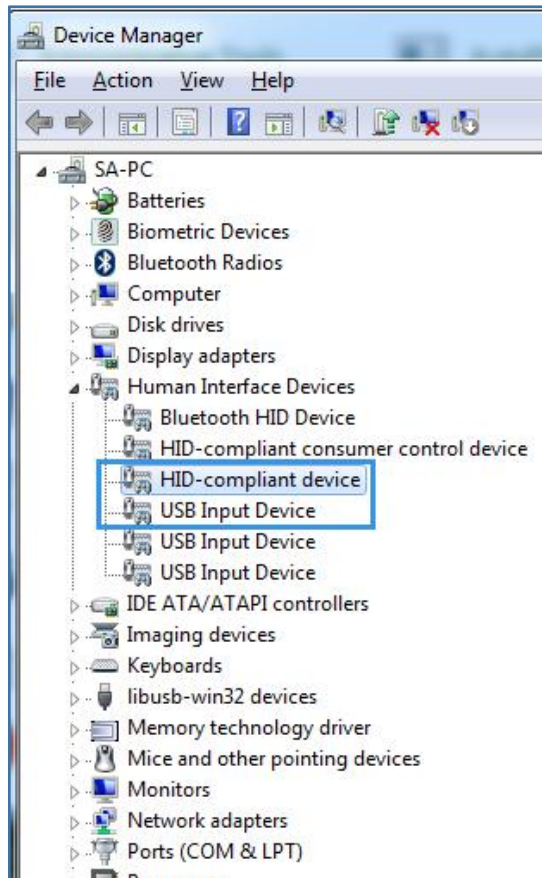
Device Manager

File Action View Help

SA-PC
Batteries
Biometric Devices
Bluetooth Radios
Computer
Disk drives
Display adapters
Human Interface Devices
Bluetooth HID Device
HID-compliant consumer control device
HID-compliant device
USB Input Device
USB Input Device
USB Input Device
IDE ATA/ATAPI controllers
Imaging devices
Keyboards
libusb-win32 devices
Memory technology driver
Mice and other pointing devices
Monitors
Network adapters
Ports (COM & LPT)
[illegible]